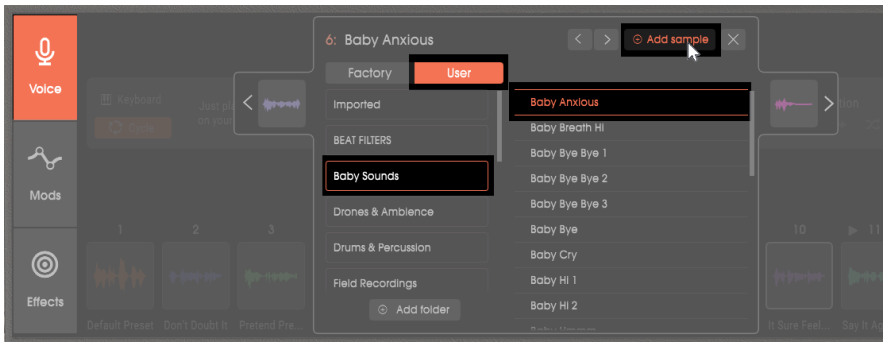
Voice

Mods

Effects

6: Baby Anxious

Add sample

Factory

User

Imported

BEAT FILTERS

Baby Sounds

Drones & Ambience

Drums & Percussion

Field Recordings

Add folder

Baby Anxious

Baby Breath Hi

Baby Bye Bye 1

Baby Bye Bye 2

Baby Bye Bye 3

Baby Bye

Baby Cry

Baby Hi 1

Baby Hi 2

Keyboard

Just pl
on you

1

2

3

10

Default Preset

Don't Doubt It

Pretend Pre...

It Sure Feel...

Say It Ag